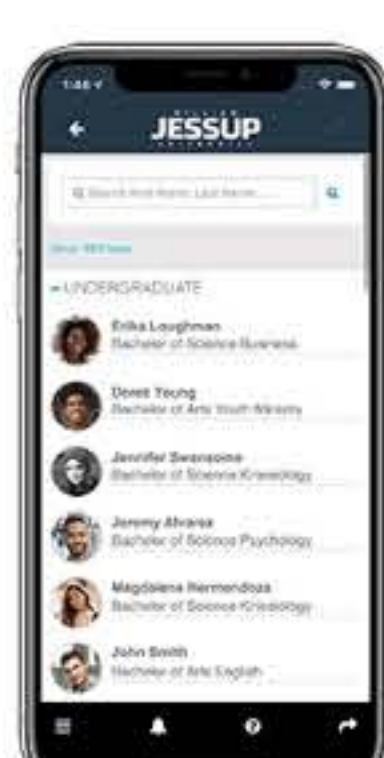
1:46
JESSUP

Search First Name, Last Name...

UNDERGRADUATE

Erika Loughman
Bachelor of Science Business

Derek Young
Bachelor of Arts Youth Ministry

Jennifer Swansome
Bachelor of Science Kinesiology

Jeremy Alvarez
Bachelor of Science Psychology

Magdalena Hernendoza
Bachelor of Science Kinesiology

John Smith
Bachelor of Arts English